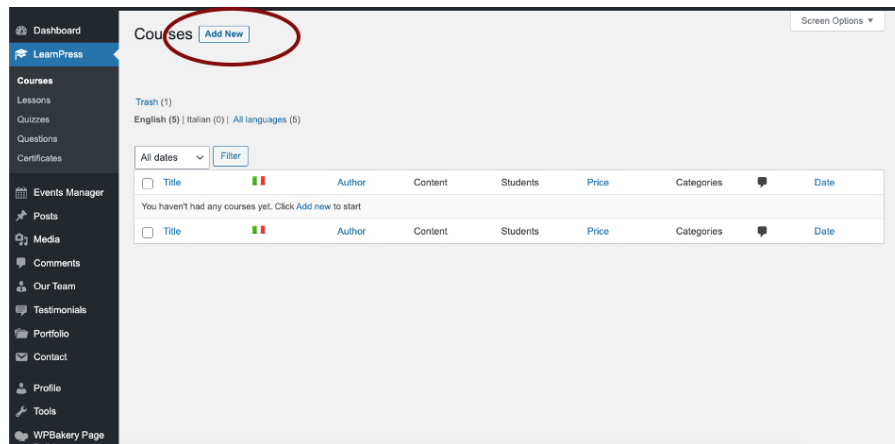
Dashboard
LearnPress
Courses
Lessons
Quizzes
Questions
Certificates
Events Manager
Posts
Media
Comments
Our Team
Testimonials
Portfolio
Contact
Profile
Tools
WPBakery Page

Courses Add New

Screen Options ▾

Trash (1)
English (5) | Italian (0) | All languages (5)

All dates Filter

| Title | | Author | Content | Students | Price | Categories | | Date |
|---|---|---|---|---|---|---|---|---|
| You haven't had any courses yet. Click Add new to start | | | | | | | | |
| Title | | Author | Content | Students | Price | Categories | | Date |